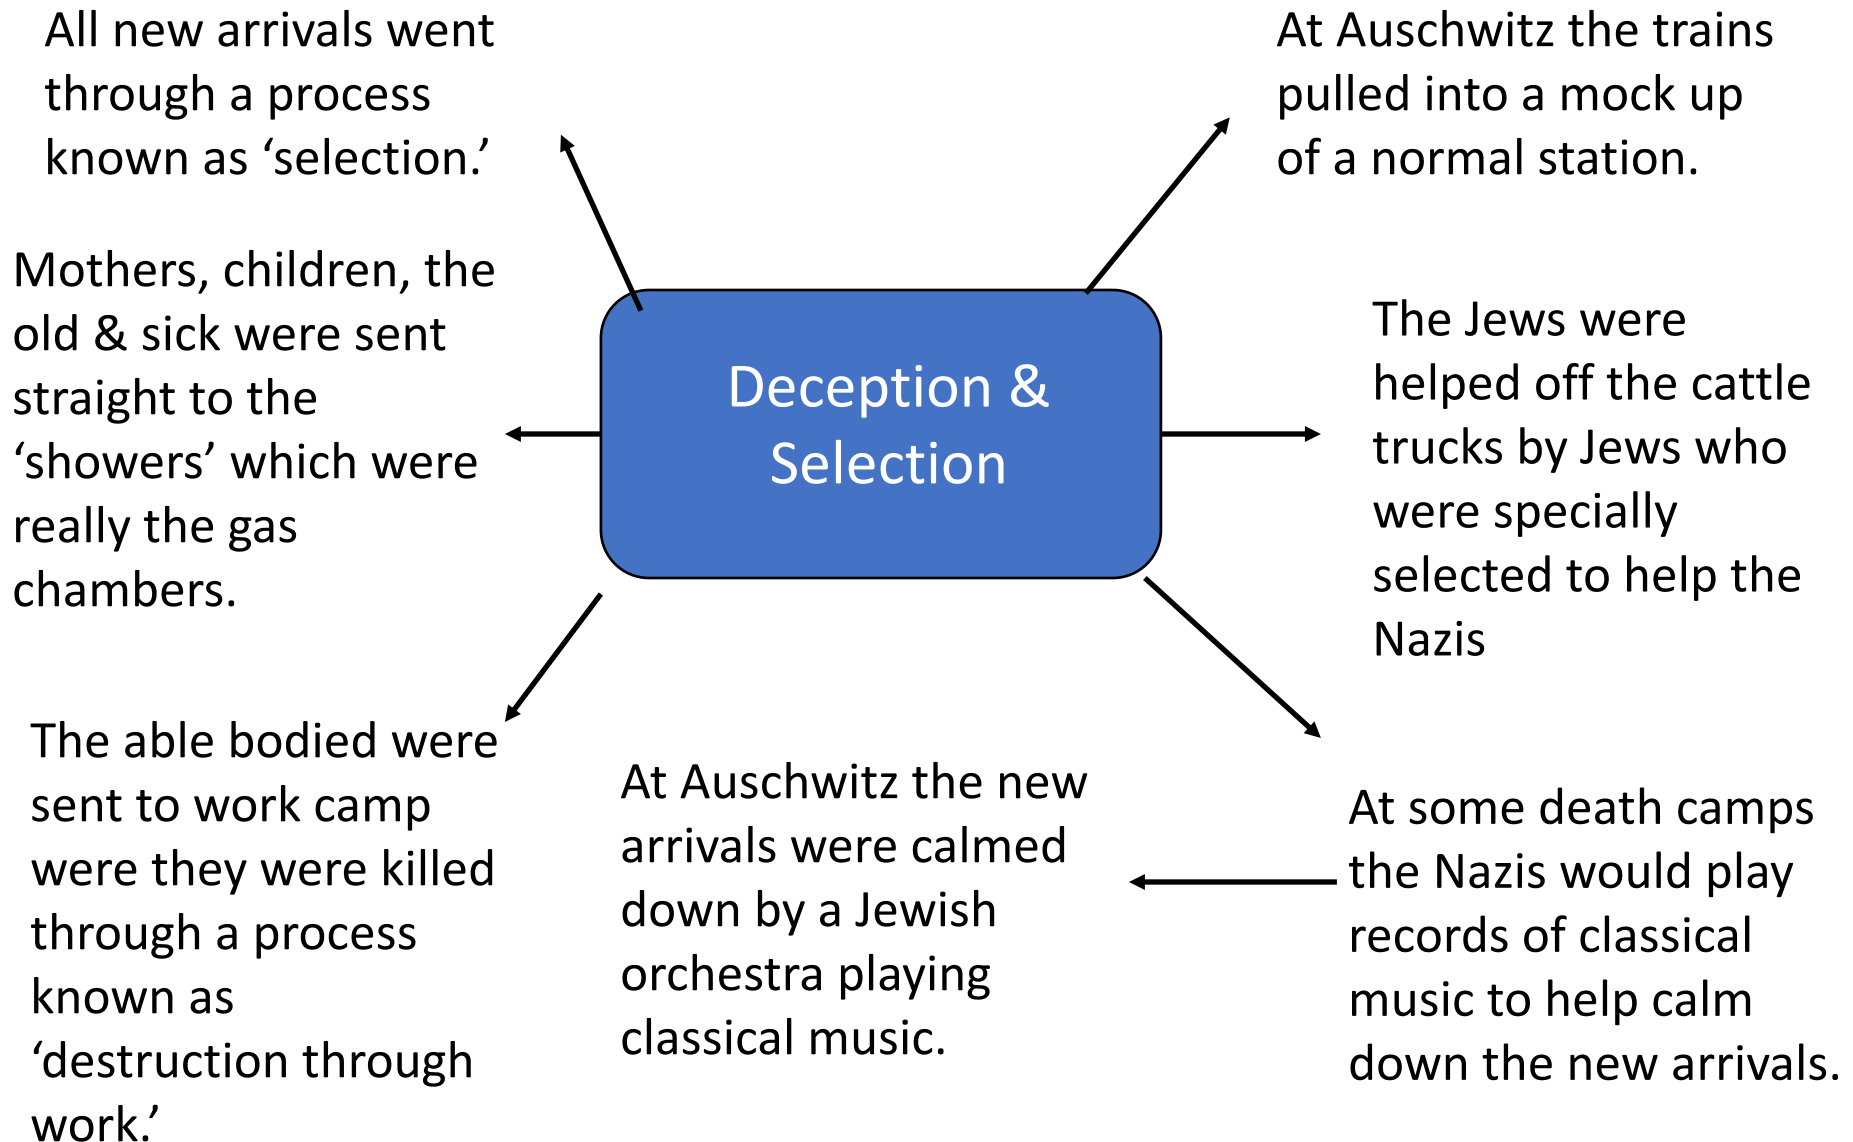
Deception & Selection

All new arrivals went through a process known as ‘selection.’

At Auschwitz the trains pulled into a mock up of a normal station.

Mothers, children, the old & sick were sent straight to the ‘showers’ which were really the gas chambers.

The Jews were helped off the cattle trucks by Jews who were specially selected to help the Nazis

The able bodied were sent to work camp were they were killed through a process known as ‘destruction through work.’

At Auschwitz the new arrivals were calmed down by a Jewish orchestra playing classical music.

At some death camps the Nazis would play records of classical music to help calm down the new arrivals.